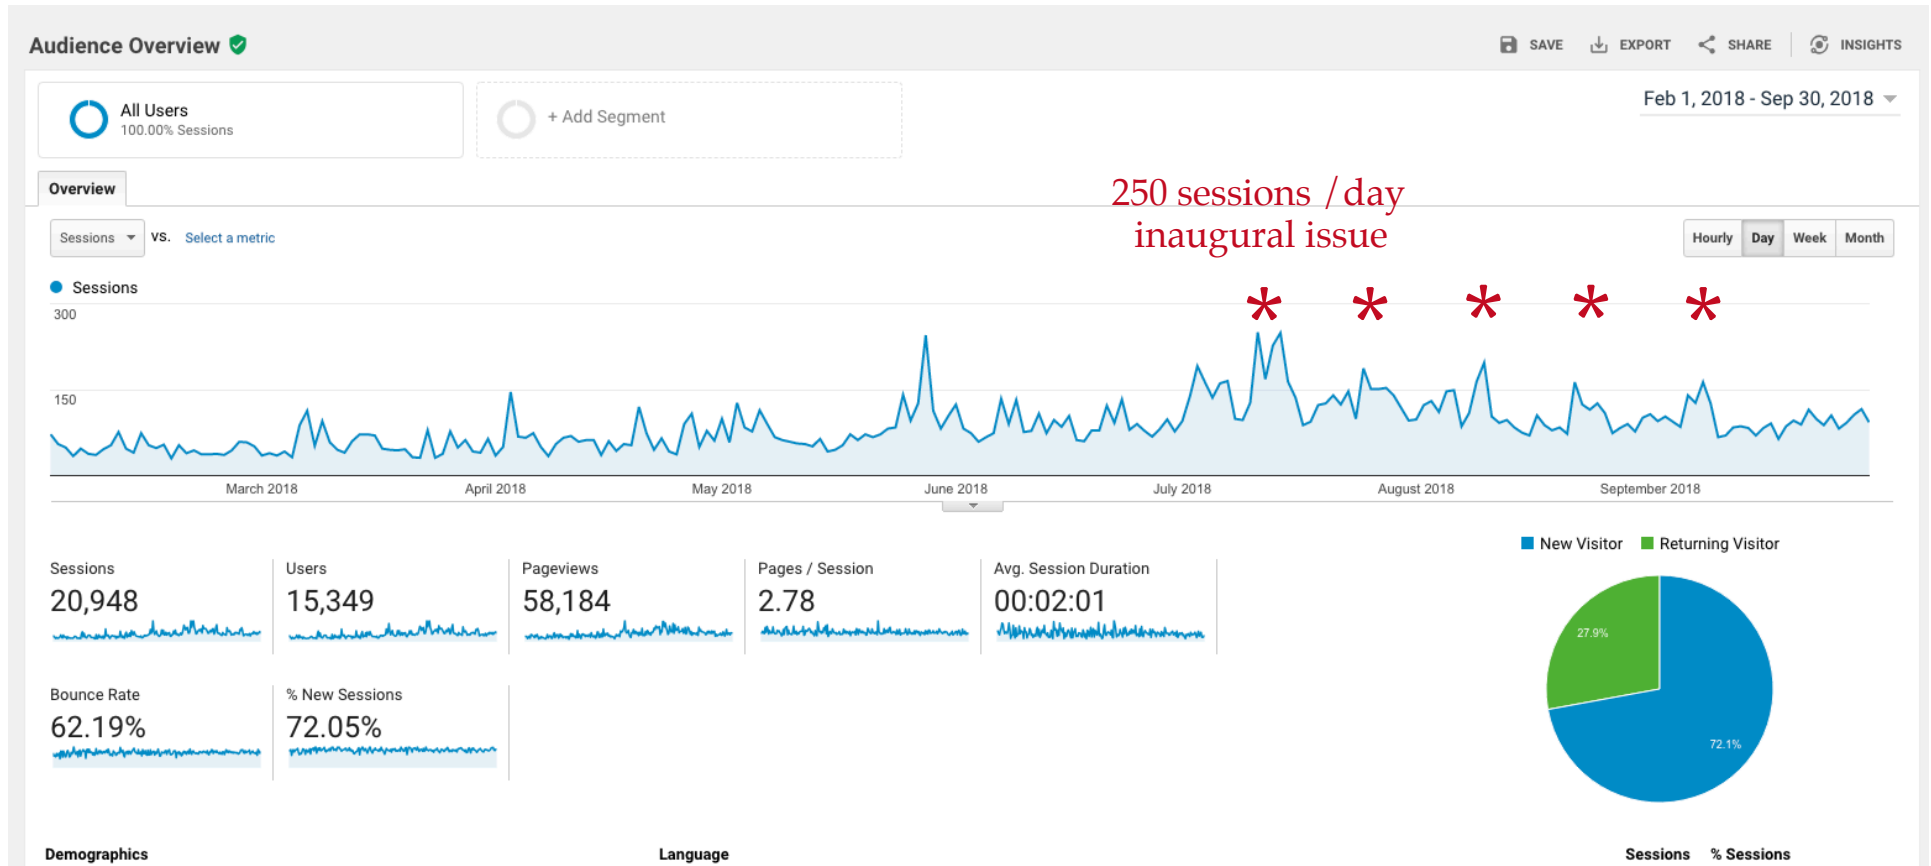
Audience Overview

SAVE EXPORT SHARE INSIGHTS

All Users
100.00% Sessions

+ Add Segment

Feb 1, 2018 - Sep 30, 2018

Overview

250 sessions / day
inaugural issue

Sessions VS. Select a metric

Hourly Day Week Month

Sessions

300

150

* * * * *

March 2018 April 2018 May 2018 June 2018 July 2018 August 2018 September 2018

New Visitor Returning Visitor

Sessions
20,948

Users
15,349

Pageviews
58,184

Pages / Session
2.78

Avg. Session Duration
00:02:01

Bounce Rate
62.19%

% New Sessions
72.05%

27.9%

72.1%

Demographics

Language

Sessions % Sessions